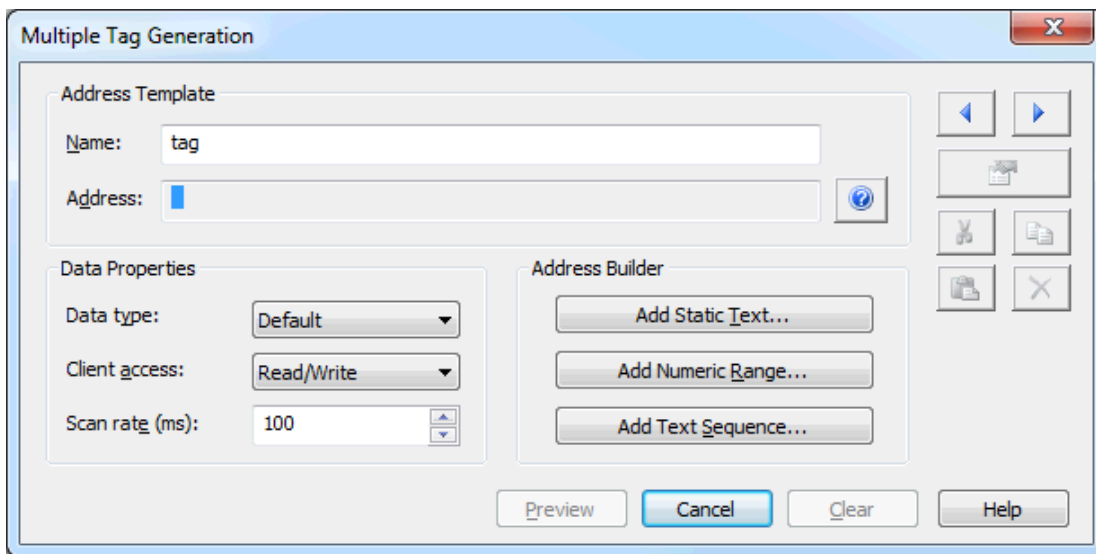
Multiple Tag Generation

Address Template

Name: tag

Address:

Data Properties

Data type: Default

Client access: Read/Write

Scan rate (ms): 100

Address Builder

Add Static Text...

Add Numeric Range...

Add Text Sequence...

Preview

Cancel

Clear

Help